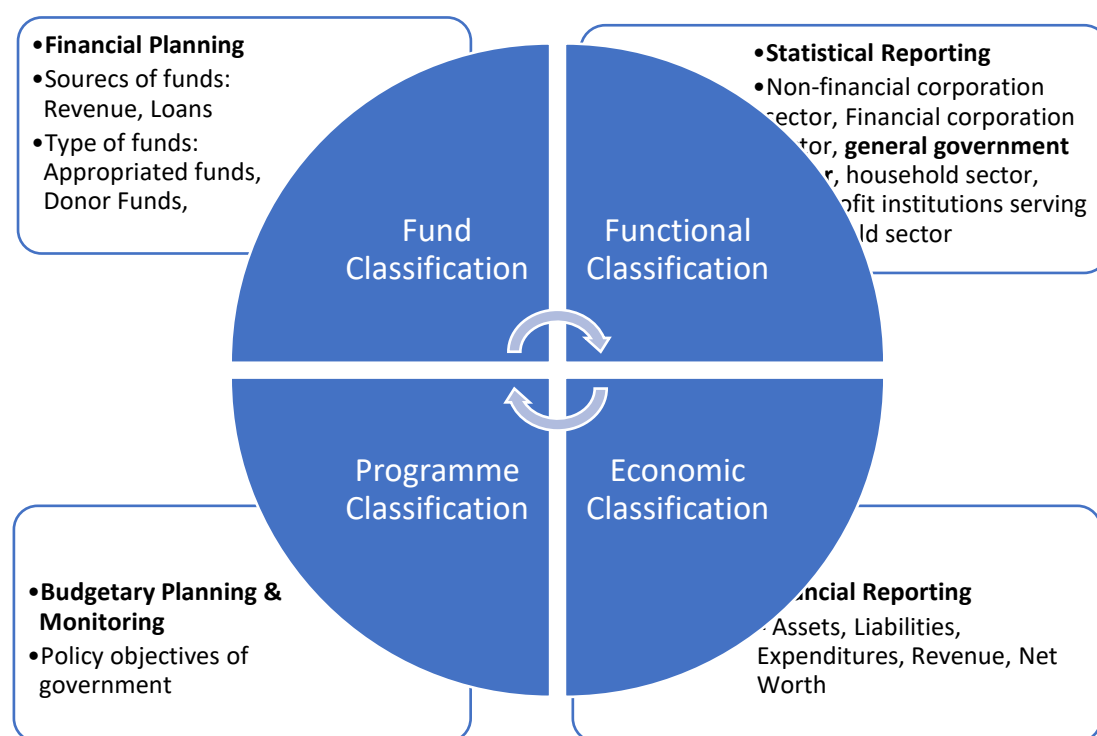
•**Financial Planning**
•Sourecs of funds: Revenue, Loans
•Type of funds: Appropriated funds, Donor Funds,

•**Statistical Reporting**
•Non-financial corporation sector, Financial corporation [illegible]tor, **general government** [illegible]**r,** household sector, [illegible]ofit institutions serving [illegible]ld sector

Fund Classification

Functional Classification

Programme Classification

Economic Classification

•**Budgetary Planning & Monitoring**
•Policy objectives of government

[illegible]**ancial Reporting**
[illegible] Assets, Liabilities, Expenditures, Revenue, Net Worth